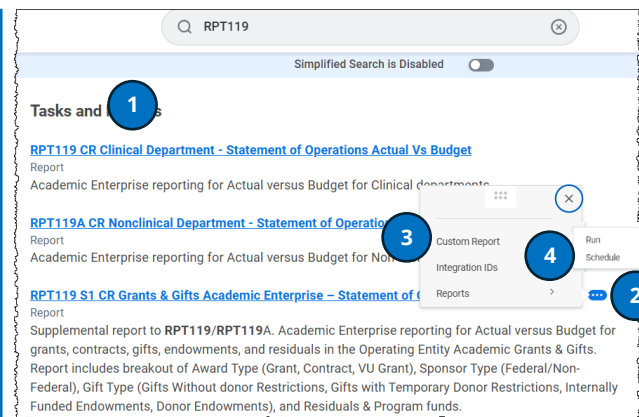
RPT119

Simplified Search is Disabled

Tasks and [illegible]s

1

RPT119 CR Clinical Department - Statement of Operations Actual Vs Budget

Report

Academic Enterprise reporting for Actual versus Budget for Clinical departments.

RPT119A CR Nonclinical Department - Statement of Operatio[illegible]

Report

Academic Enterprise reporting for Actual versus Budget for Non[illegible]

3

Custom Report

Integration IDs

Reports

4

Run

Schedule

2

RPT119 S1 CR Grants & Gifts Academic Enterprise – Statement of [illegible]

Report

Supplemental report to RPT119/RPT119A. Academic Enterprise reporting for Actual versus Budget for grants, contracts, gifts, endowments, and residuals in the Operating Entity Academic Grants & Gifts. Report includes breakout of Award Type (Grant, Contract, VU Grant), Sponsor Type (Federal/Non-Federal), Gift Type (Gifts Without donor Restrictions, Gifts with Temporary Donor Restrictions, Internally Funded Endowments, Donor Endowments), and Residuals & Program funds.